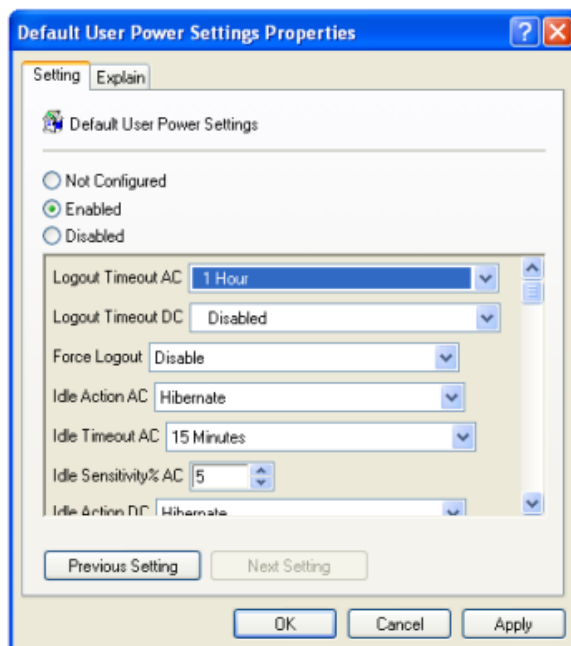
Default User Power Settings Properties

Setting Explain

Default User Power Settings

Not Configured
Enabled
Disabled

Logout Timeout AC 1 Hour
Logout Timeout DC Disabled
Force Logout Disable
Idle Action AC Hibernate
Idle Timeout AC 15 Minutes
Idle Sensitivity% AC 5
Idle Action DC Hibernate

Previous Setting Next Setting

OK Cancel Apply